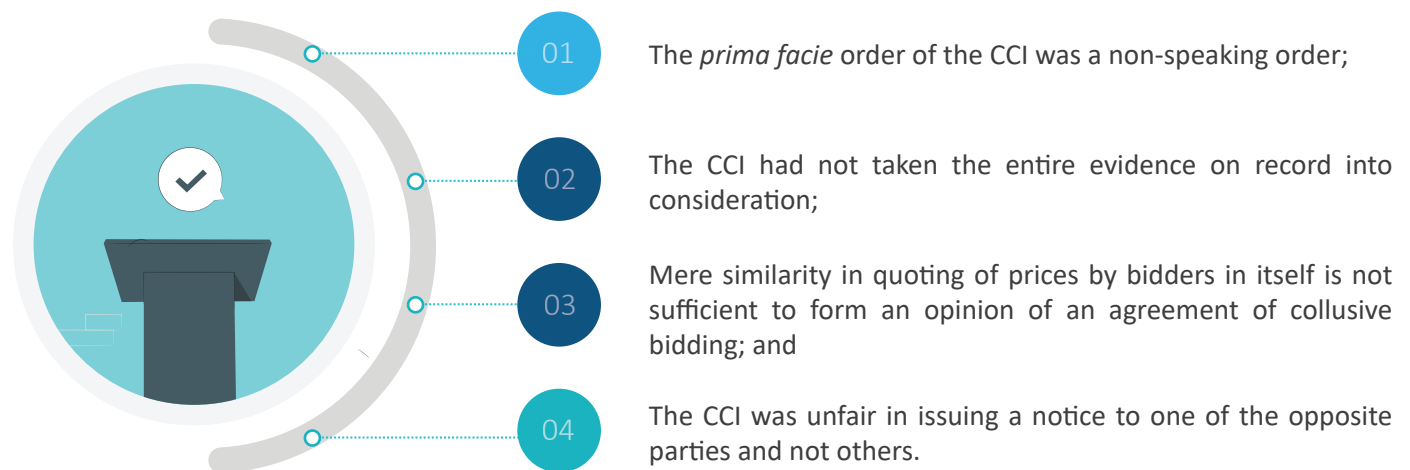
01

The *prima facie* order of the CCI was a non-speaking order;

02

The CCI had not taken the entire evidence on record into consideration;

03

Mere similarity in quoting of prices by bidders in itself is not sufficient to form an opinion of an agreement of collusive bidding; and

04

The CCI was unfair in issuing a notice to one of the opposite parties and not others.